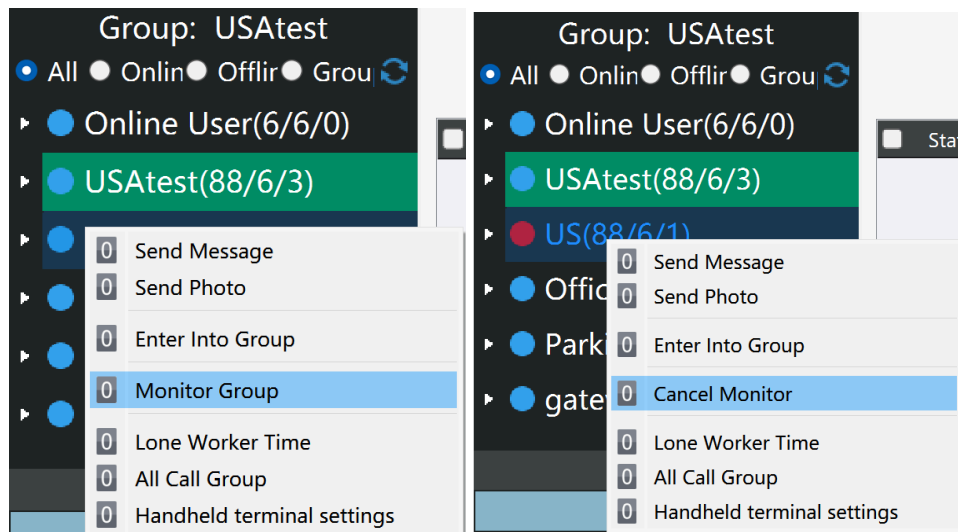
Group: USAtest

All Onlin Offlir Grou

Online User(6/6/0)

USAtest(88/6/3)

0 Send Message
0 Send Photo
0 Enter Into Group
0 Monitor Group
0 Lone Worker Time
0 All Call Group
0 Handheld terminal settings

Group: USAtest

All Onlin Offlir Grou

Online User(6/6/0)

USAtest(88/6/3)

US(88/6/1)

Offic

Parki

gatev

Sta

0 Send Message
0 Send Photo
0 Enter Into Group
0 Cancel Monitor
0 Lone Worker Time
0 All Call Group
0 Handheld terminal settings